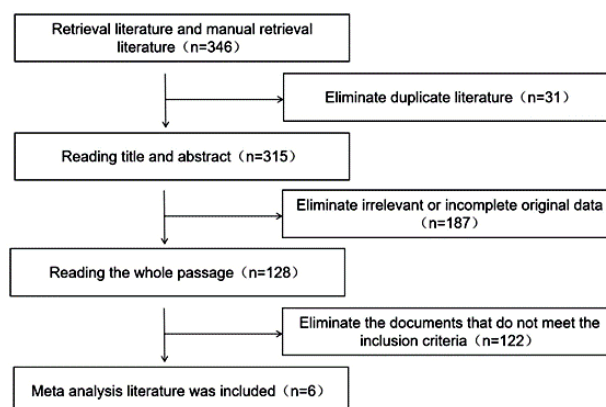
Retrieval literature and manual retrieval literature（n=346）

Eliminate duplicate literature（n=31）

Reading title and abstract（n=315）

Eliminate irrelevant or incomplete original data（n=187）

Reading the whole passage（n=128）

Eliminate the documents that do not meet the inclusion criteria（n=122）

Meta analysis literature was included（n=6）